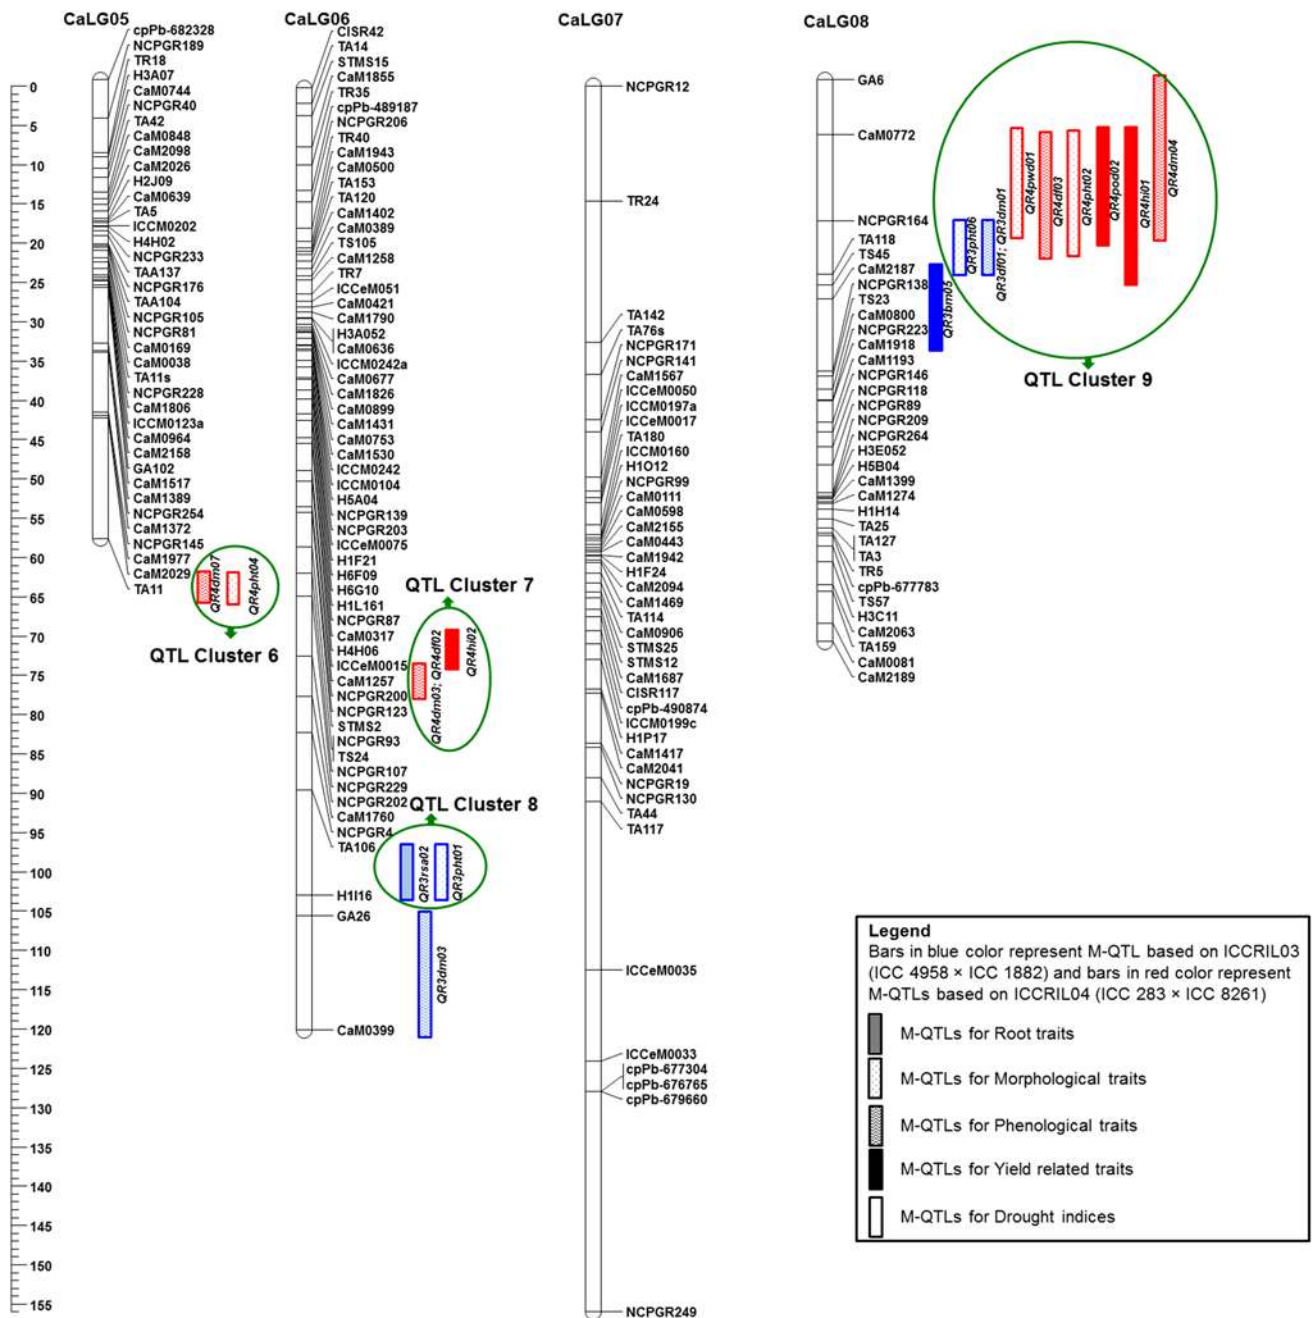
CaLG05
cpPb-682328
NCPGR189
TR18
H3A07
CaM0744
NCPGR40
TA42
CaM0848
CaM2098
CaM2026
H2J09
CaM0639
TA5
ICCM0202
H4H02
NCPGR233
TAA137
NCPGR176
TAA104
NCPGR105
NCPGR81
CaM0169
CaM0038
TA11s
NCPGR228
CaM1806
ICCM0123a
CaM0964
CaM2158
GA102
CaM1517
CaM1389
NCPGR254
CaM1372
NCPGR145
CaM1977
CaM2029
TA11
QR4dm07
QR4pht04
QTL Cluster 6

0
5
10
15
20
25
30
35
40
45
50
55
60
65
70
75
80
85
90
95
100
105
110
115
120
125
130
135
140
145
150
155

CaLG06
CISR42
TA14
STMS15
CaM1855
TR35
cpPb-489187
NCPGR206
TR40
CaM1943
CaM0500
TA153
TA120
CaM1402
CaM0389
TS105
CaM1258
TR7
ICCeM051
CaM0421
CaM1790
H3A052
CaM0636
ICCM0242a
CaM0677
CaM1826
CaM0899
CaM1431
CaM0753
CaM1530
ICCM0242
ICCM0104
H5A04
NCPGR139
NCPGR203
ICCeM0075
H1F21
H6F09
H6G10
H1L161
NCPGR87
CaM0317
H4H06
ICCeM0015
CaM1257
NCPGR200
NCPGR123
STMS2
NCPGR93
TS24
NCPGR107
NCPGR229
NCPGR202
CaM1760
NCPGR4
TA106
H1I16
GA26
CaM0399
QTL Cluster 7
QR4dm03; QR4df02
QR4hi02
QTL Cluster 8
QR3rsa02
QR3pht01
QR3dm03

CaLG07
NCPGR12
TR24
TA142
TA76s
NCPGR171
NCPGR141
CaM1567
ICCeM0050
ICCM0197a
ICCeM0017
TA180
ICCM0160
H1O12
NCPGR99
CaM0111
CaM0598
CaM2155
CaM0443
CaM1942
H1F24
CaM2094
CaM1469
TA114
CaM0906
STMS25
STMS12
CaM1687
CISR117
cpPb-490874
ICCM0199c
H1P17
CaM1417
CaM2041
NCPGR19
NCPGR130
TA44
TA117
ICCeM0035
ICCeM0033
cpPb-677304
cpPb-676765
cpPb-679660
NCPGR249

CaLG08
GA6
CaM0772
NCPGR164
TA118
TS45
CaM2187
NCPGR138
TS23
CaM0800
NCPGR223
CaM1918
CaM1193
NCPGR146
NCPGR118
NCPGR89
NCPGR209
NCPGR264
H3E052
H5B04
CaM1399
CaM1274
H1H14
TA25
TA127
TA3
TR5
cpPb-677783
TS57
H3C11
CaM2063
TA159
CaM0081
CaM2189
QR3bm05
QR3pht06
QR3df01; QR3dm01
QR4pwd01
QR4df03
QR4pht02
QR4pod02
QR4hi01
QR4dm04
QTL Cluster 9

Legend
Bars in blue color represent M-QTL based on ICCRIL03 (ICC 4958 × ICC 1882) and bars in red color represent M-QTLs based on ICCRIL04 (ICC 283 × ICC 8261)
M-QTLs for Root traits
M-QTLs for Morphological traits
M-QTLs for Phenological traits
M-QTLs for Yield related traits
M-QTLs for Drought indices